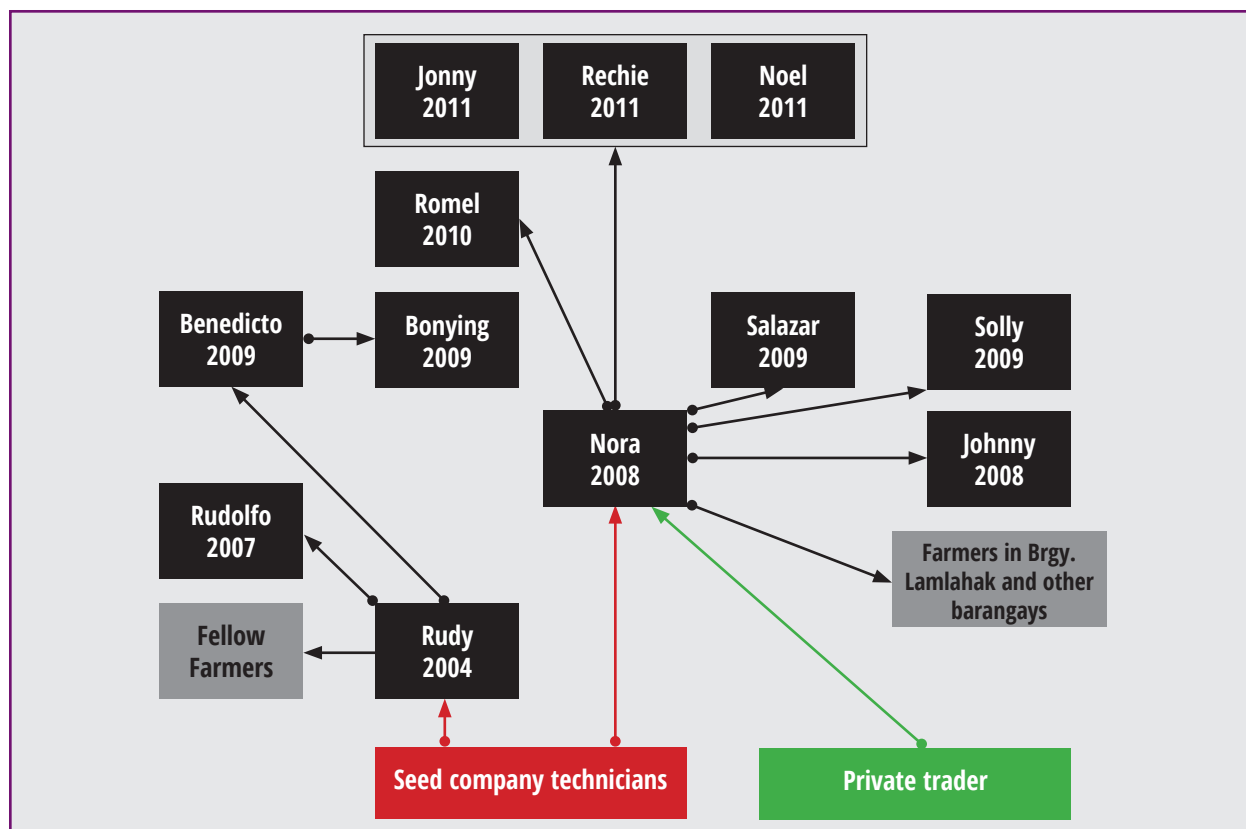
Jonny 2011

Rechie 2011

Noel 2011

Romel 2010

Benedicto 2009

Bonying 2009

Salazar 2009

Solly 2009

Nora 2008

Johnny 2008

Rudolfo 2007

Farmers in Brgy. Lamlahak and other barangays

Fellow Farmers

Rudy 2004

Seed company technicians

Private trader